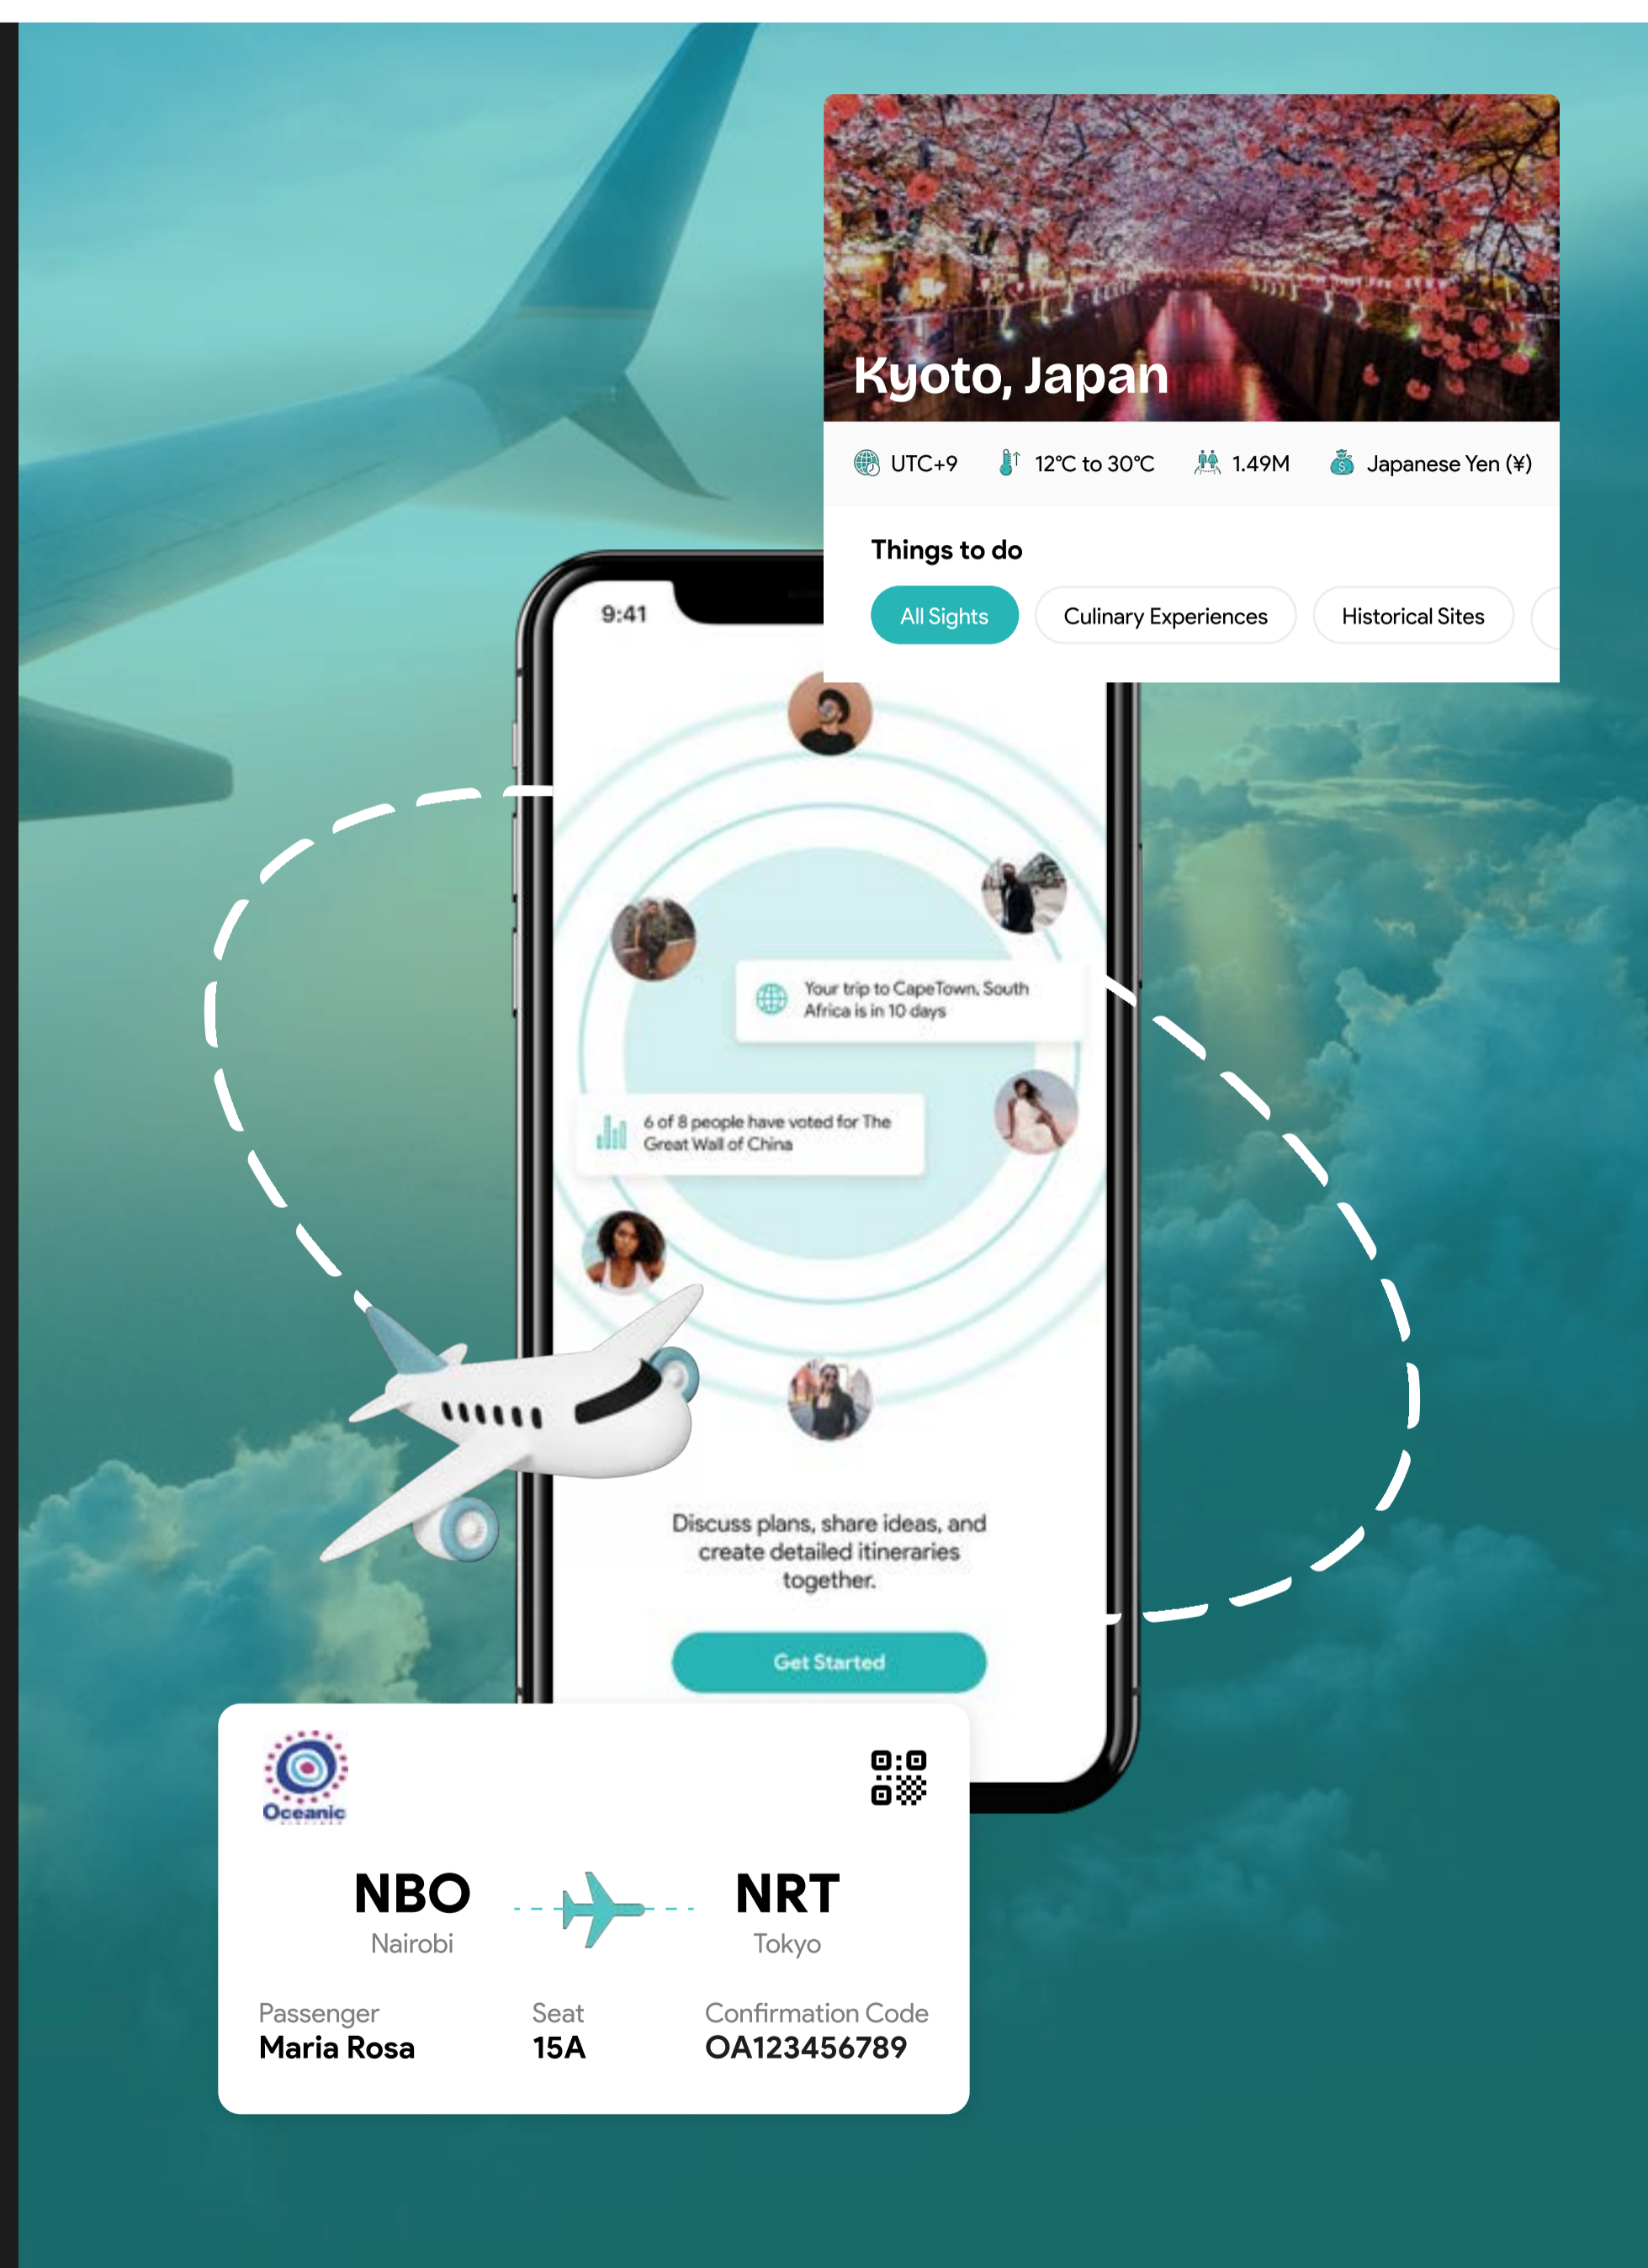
Kyoto, Japan

UTC+9 12°C to 30°C 1.49M Japanese Yen (¥)

Things to do

All Sights Culinary Experiences Historical Sites

9:41

Your trip to CapeTown, South Africa is in 10 days

6 of 8 people have voted for The Great Wall of China

Discuss plans, share ideas, and create detailed itineraries together.

Get Started

Oceanic

NBO
Nairobi

NRT
Tokyo

Passenger
Maria Rosa

Seat
15A

Confirmation Code
OA123456789